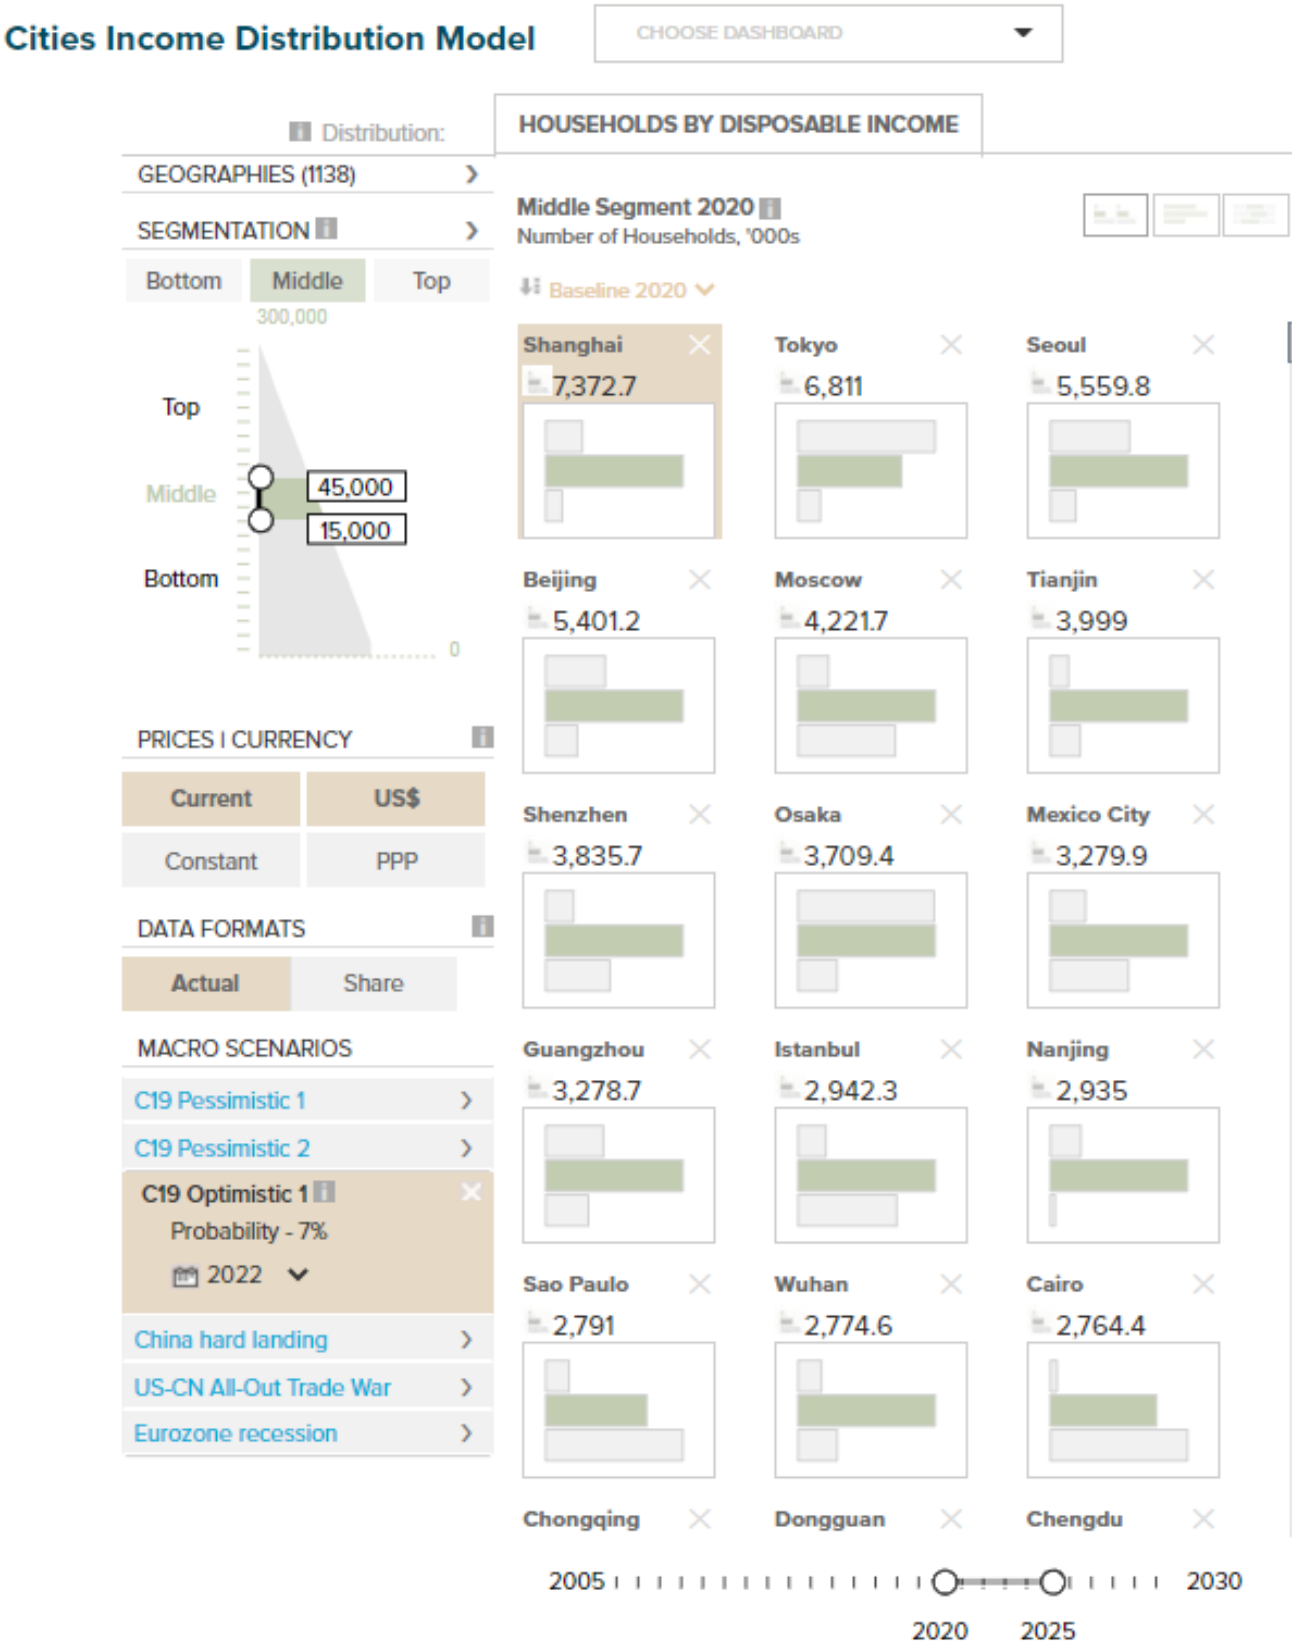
Cities Income Distribution Model

CHOOSE DASHBOARD

Distribution:

GEOGRAPHIES (1138)

SEGMENTATION

Bottom Middle Top

300,000

Top

Middle

45,000

15,000

Bottom

0

PRICES I CURRENCY

Current US$

Constant PPP

DATA FORMATS

Actual Share

MACRO SCENARIOS

C19 Pessimistic 1

C19 Pessimistic 2

C19 Optimistic 1

Probability - 7%

2022

China hard landing

US-CN All-Out Trade War

Eurozone recession

HOUSEHOLDS BY DISPOSABLE INCOME

Middle Segment 2020

Number of Households, '000s

Baseline 2020

Shanghai
7,372.7

Tokyo
6,811

Seoul
5,559.8

Beijing
5,401.2

Moscow
4,221.7

Tianjin
3,999

Shenzhen
3,835.7

Osaka
3,709.4

Mexico City
3,279.9

Guangzhou
3,278.7

Istanbul
2,942.3

Nanjing
2,935

Sao Paulo
2,791

Wuhan
2,774.6

Cairo
2,764.4

Chongqing

Dongguan

Chengdu

2005

2030

2020

2025